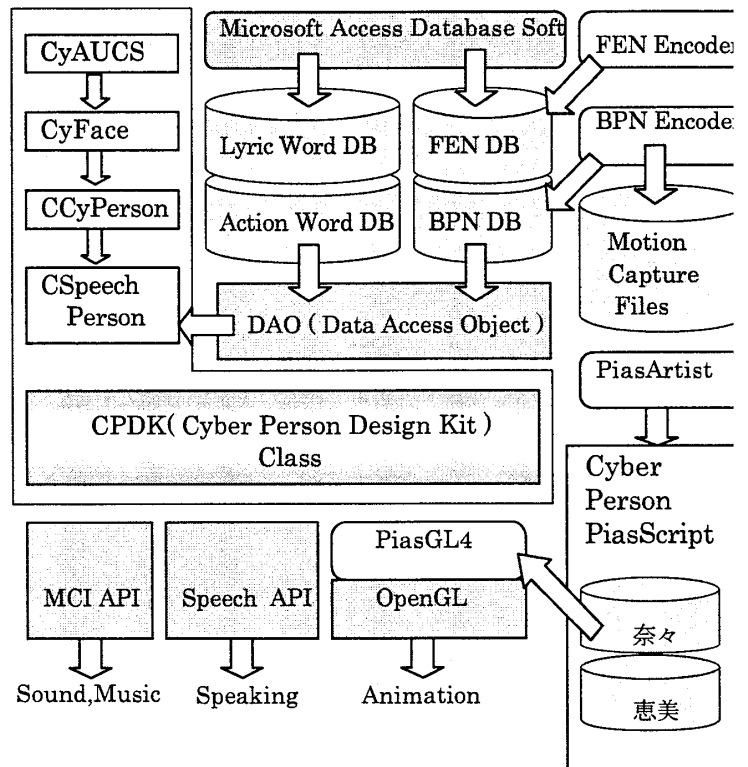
CyAUCS
CyFace
CCyPerson
CSpeech Person

Microsoft Access Database Soft
Lyric Word DB
Action Word DB
FEN DB
BPN DB
FEN Encoder
BPN Encoder
Motion Capture Files
DAO ( Data Access Object )

PiasArtist

CPDK( Cyber Person Design Kit ) Class

Cyber Person PiasScript

奈々

恵美

MCI API
Speech API
PiasGL4
OpenGL

Sound,Music
Speaking
Animation